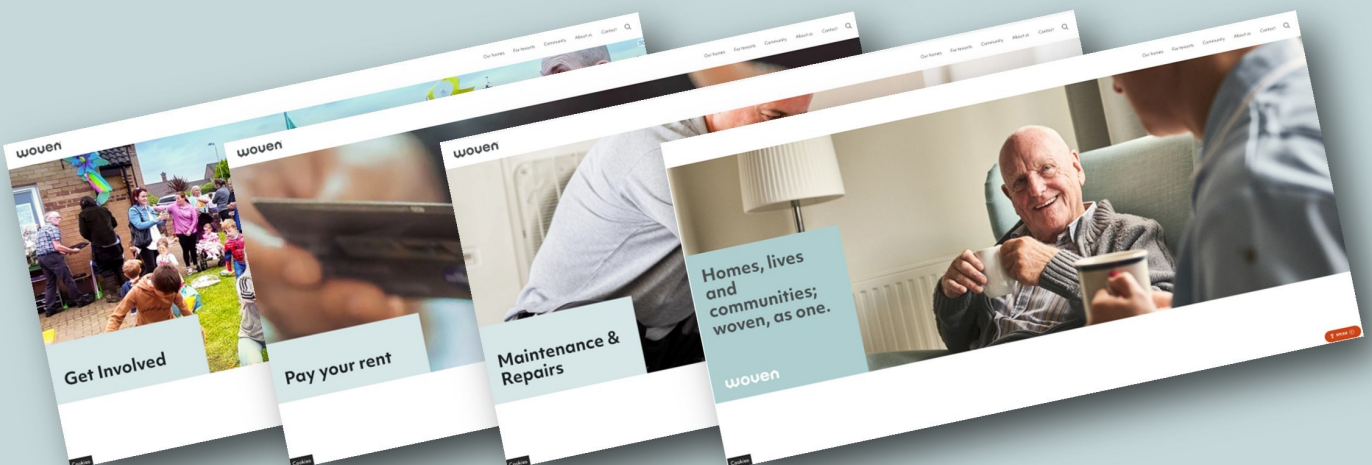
woven

Our homes For tenants Community About us Contact

Get Involved

Cookies

woven

Our homes For tenants Community About us Contact

Pay your rent

Cookies

woven

Our homes For tenants Community About us Contact

Maintenance & Repairs

Cookies

Our homes For tenants Community About us Contact

Homes, lives and communities; woven, as one.

woven

Cookies